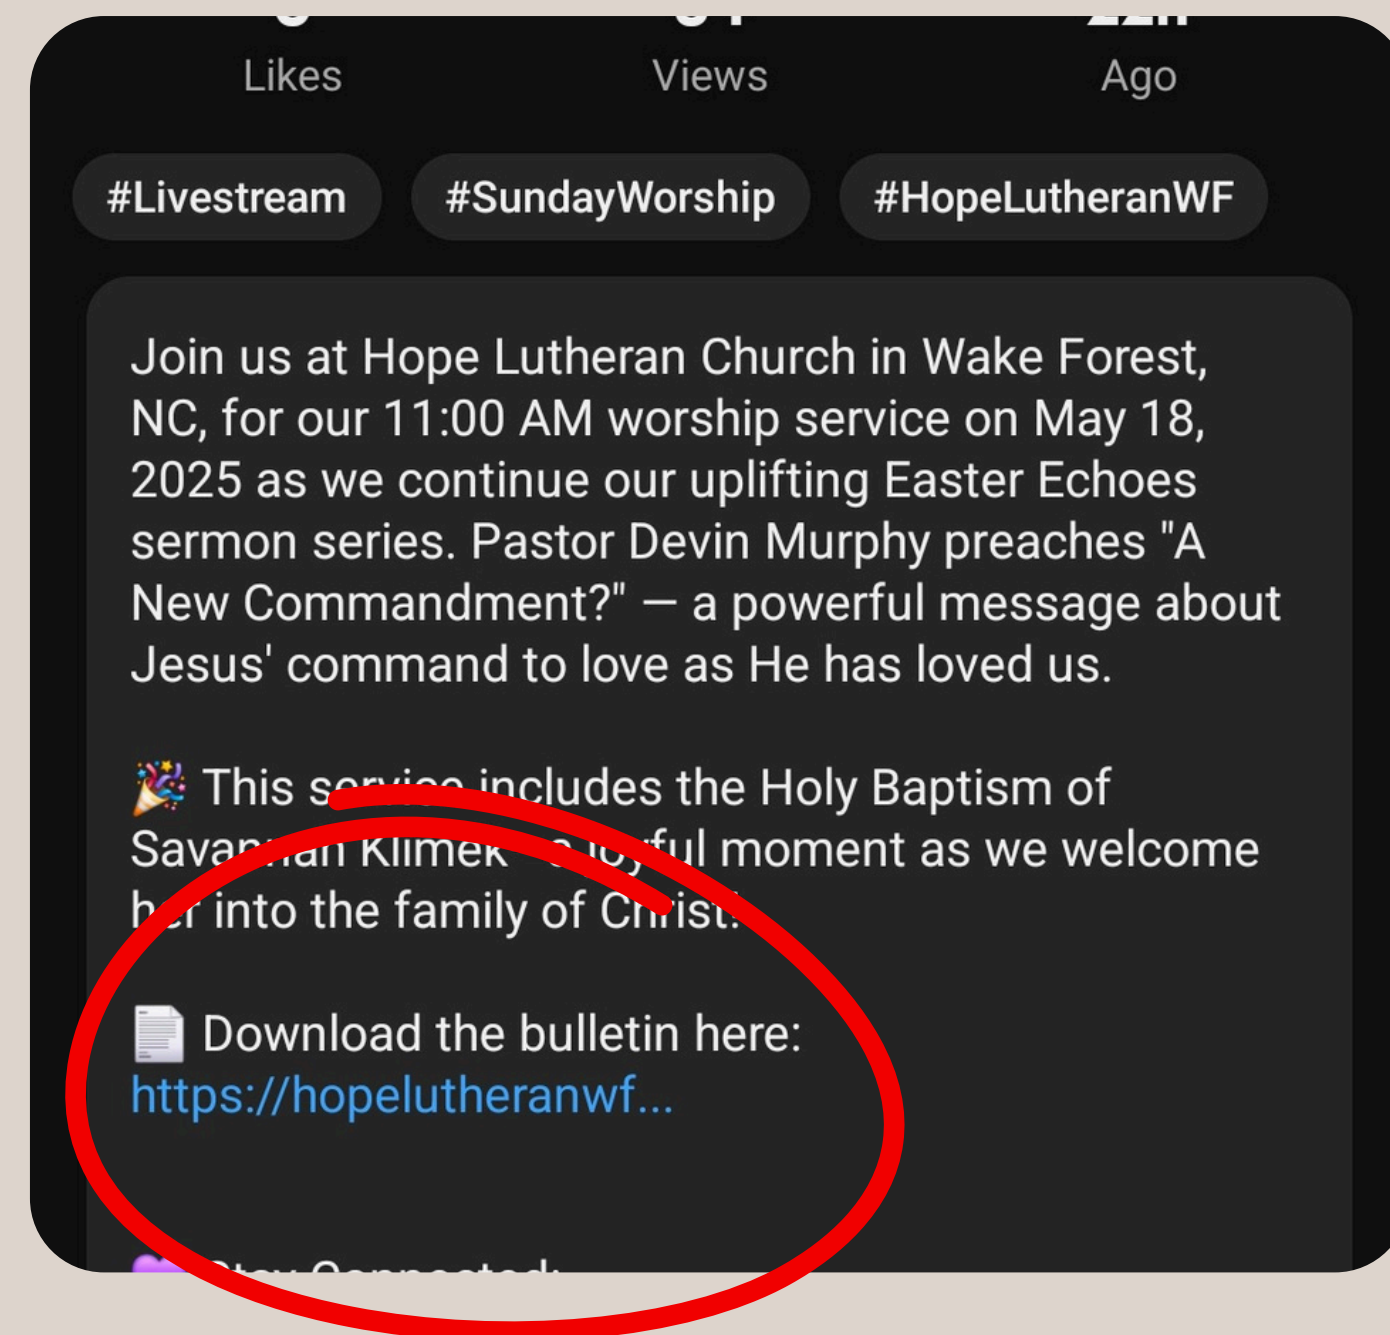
Likes Views Ago

#Livestream #SundayWorship #HopeLutheranWF

Join us at Hope Lutheran Church in Wake Forest, NC, for our 11:00 AM worship service on May 18, 2025 as we continue our uplifting Easter Echoes sermon series. Pastor Devin Murphy preaches "A New Commandment?" — a powerful message about Jesus' command to love as He has loved us.

🎉 This s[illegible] includes the Holy Baptism of Sava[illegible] Klimek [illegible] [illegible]ful moment as we welcome h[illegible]r into the family of Christ!

📄 Download the bulletin here: https://hopelutheranwf...

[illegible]